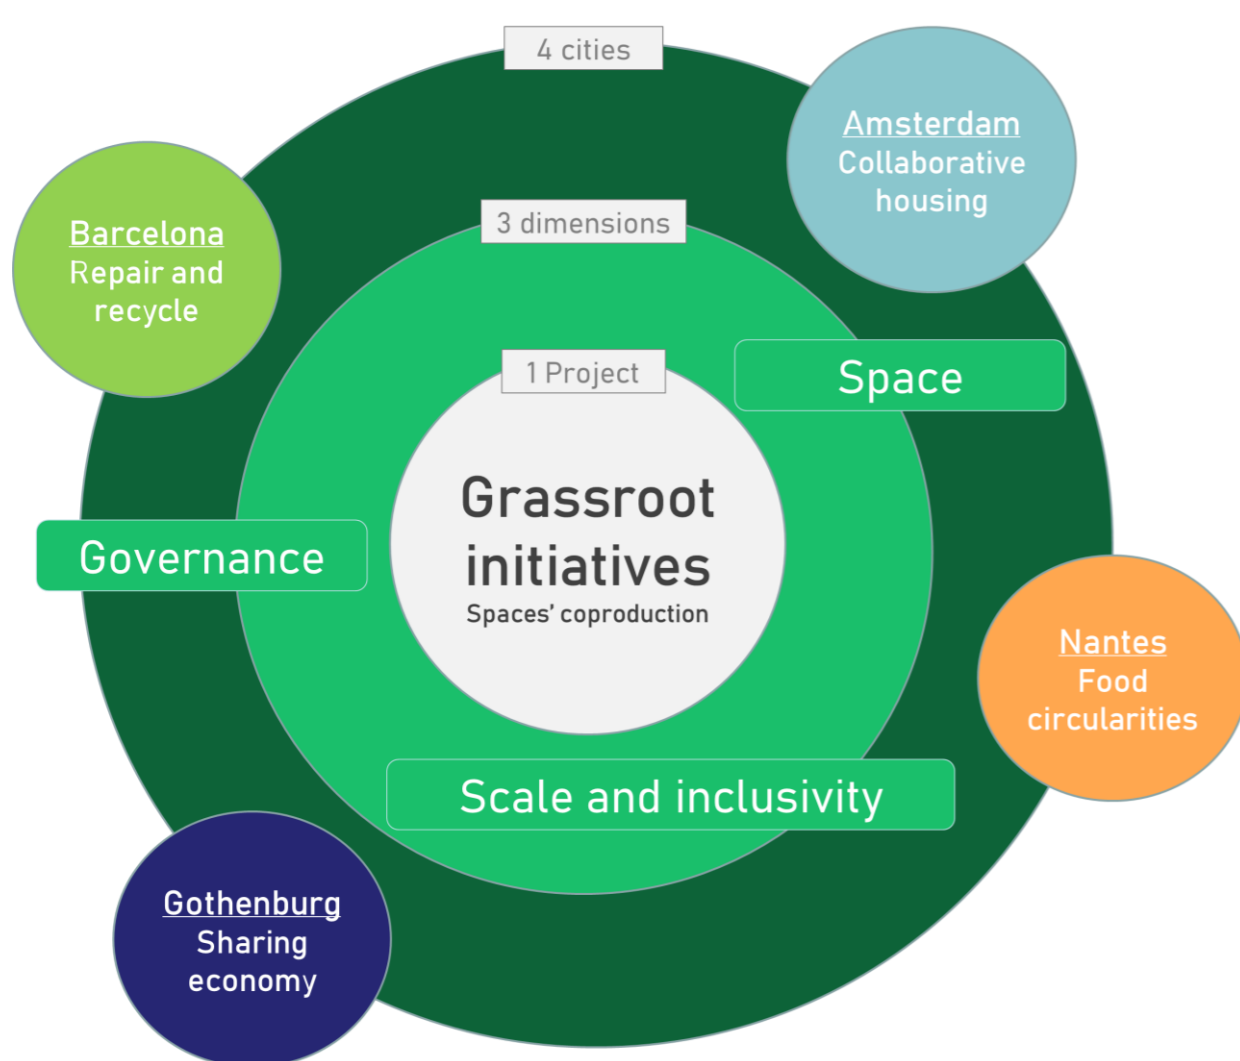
4 cities

Amsterdam
Collaborative housing

Barcelona
Repair and recycle

3 dimensions

1 Project

Space

Grassroot initiatives
Spaces' coproduction

Governance

Nantes
Food circularities

Scale and inclusivity

Gothenburg
Sharing economy